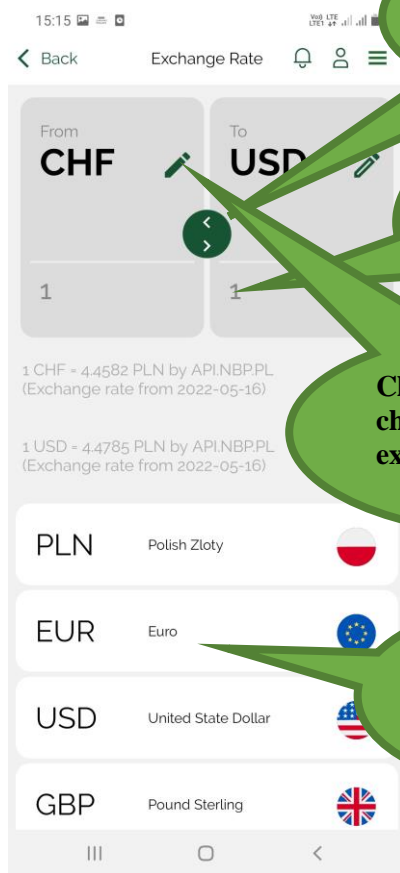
15:15

Back Exchange Rate

From
CHF

To
USD

1

1

1 CHF = 4.4582 PLN by API.NBP.PL
(Exchange rate from 2022-05-16)

1 USD = 4.4785 PLN by API.NBP.PL
(Exchange rate from 2022-05-16)

Cl
ch
ex

PLN Polish Zloty

EUR Euro

USD United State Dollar

GBP Pound Sterling